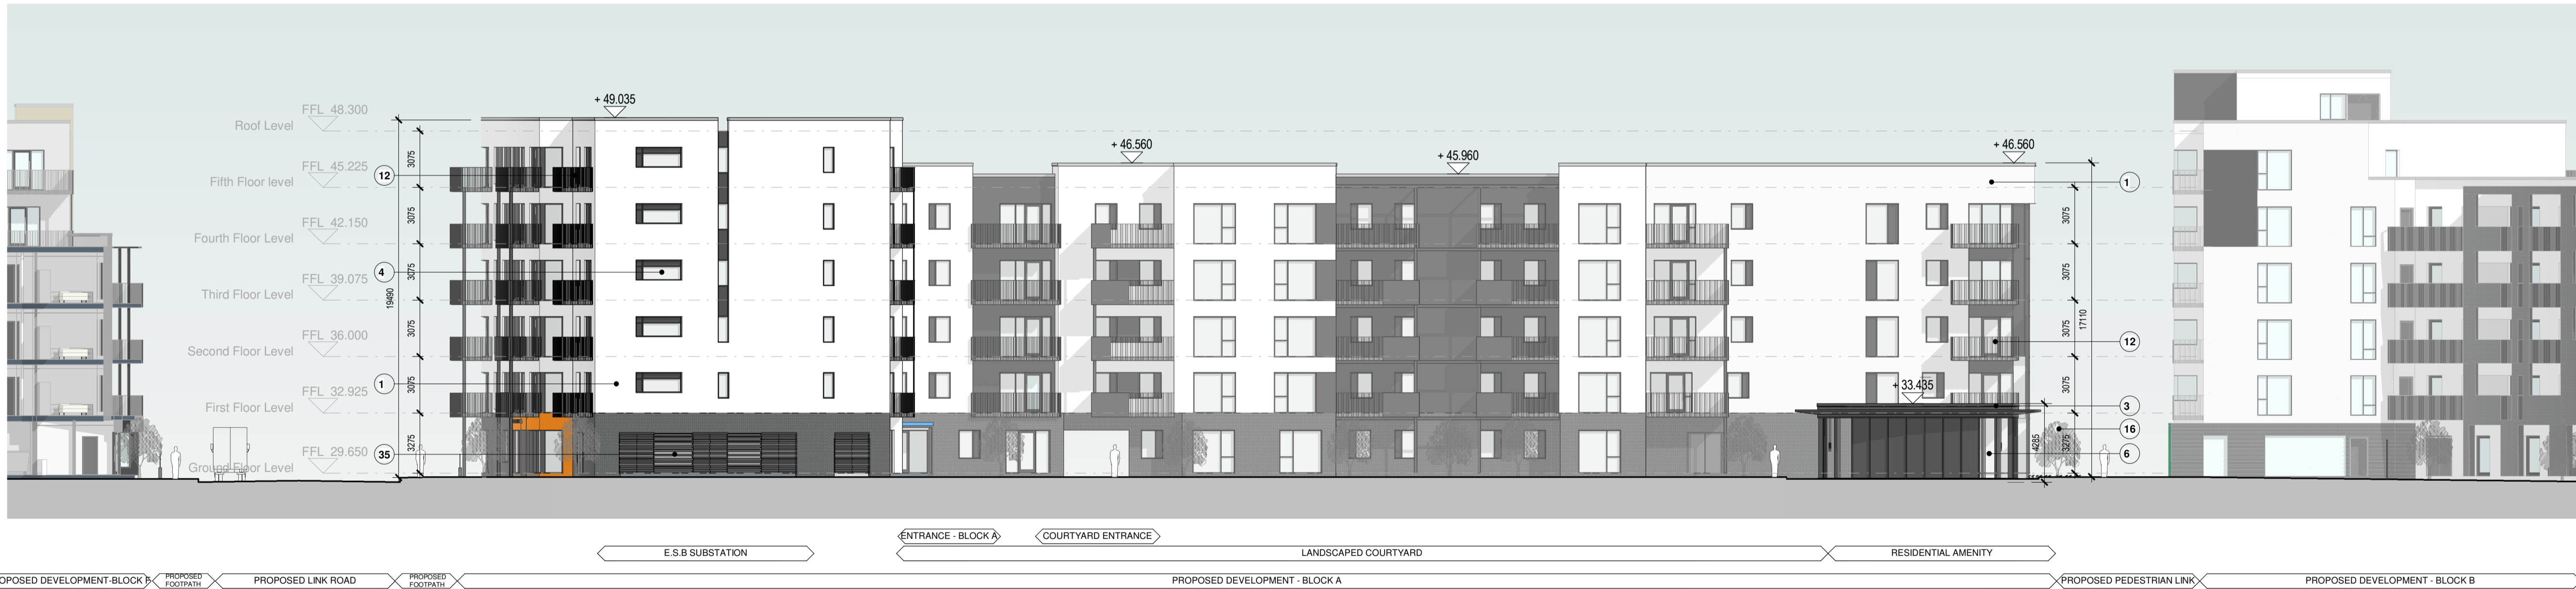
FFL 48.300
Roof Level
+ 49.035
FFL 45.225
Fifth Floor level
FFL 42.150
Fourth Floor Level
FFL 39.075
Third Floor Level
FFL 36.000
Second Floor Level
FFL 32.925
First Floor Level
FFL 29.650
Ground Floor Level
12
4
1
35
3075
3075
3075
3075
3075
3275
19490
+ 46.560
+ 45.960
+ 46.560
+ 33.435
1
12
3
16
6
3075
3075
3075
3075
17110
4285
3275
ENTRANCE - BLOCK A
COURTYARD ENTRANCE
E.S.B SUBSTATION
LANDSCAPED COURTYARD
RESIDENTIAL AMENITY
OPOSED DEVELOPMENT-BLOCK F
PROPOSED FOOTPATH
PROPOSED LINK ROAD
PROPOSED FOOTPATH
PROPOSED DEVELOPMENT - BLOCK A
PROPOSED PEDESTRIAN LINK
PROPOSED DEVELOPMENT - BLOCK B